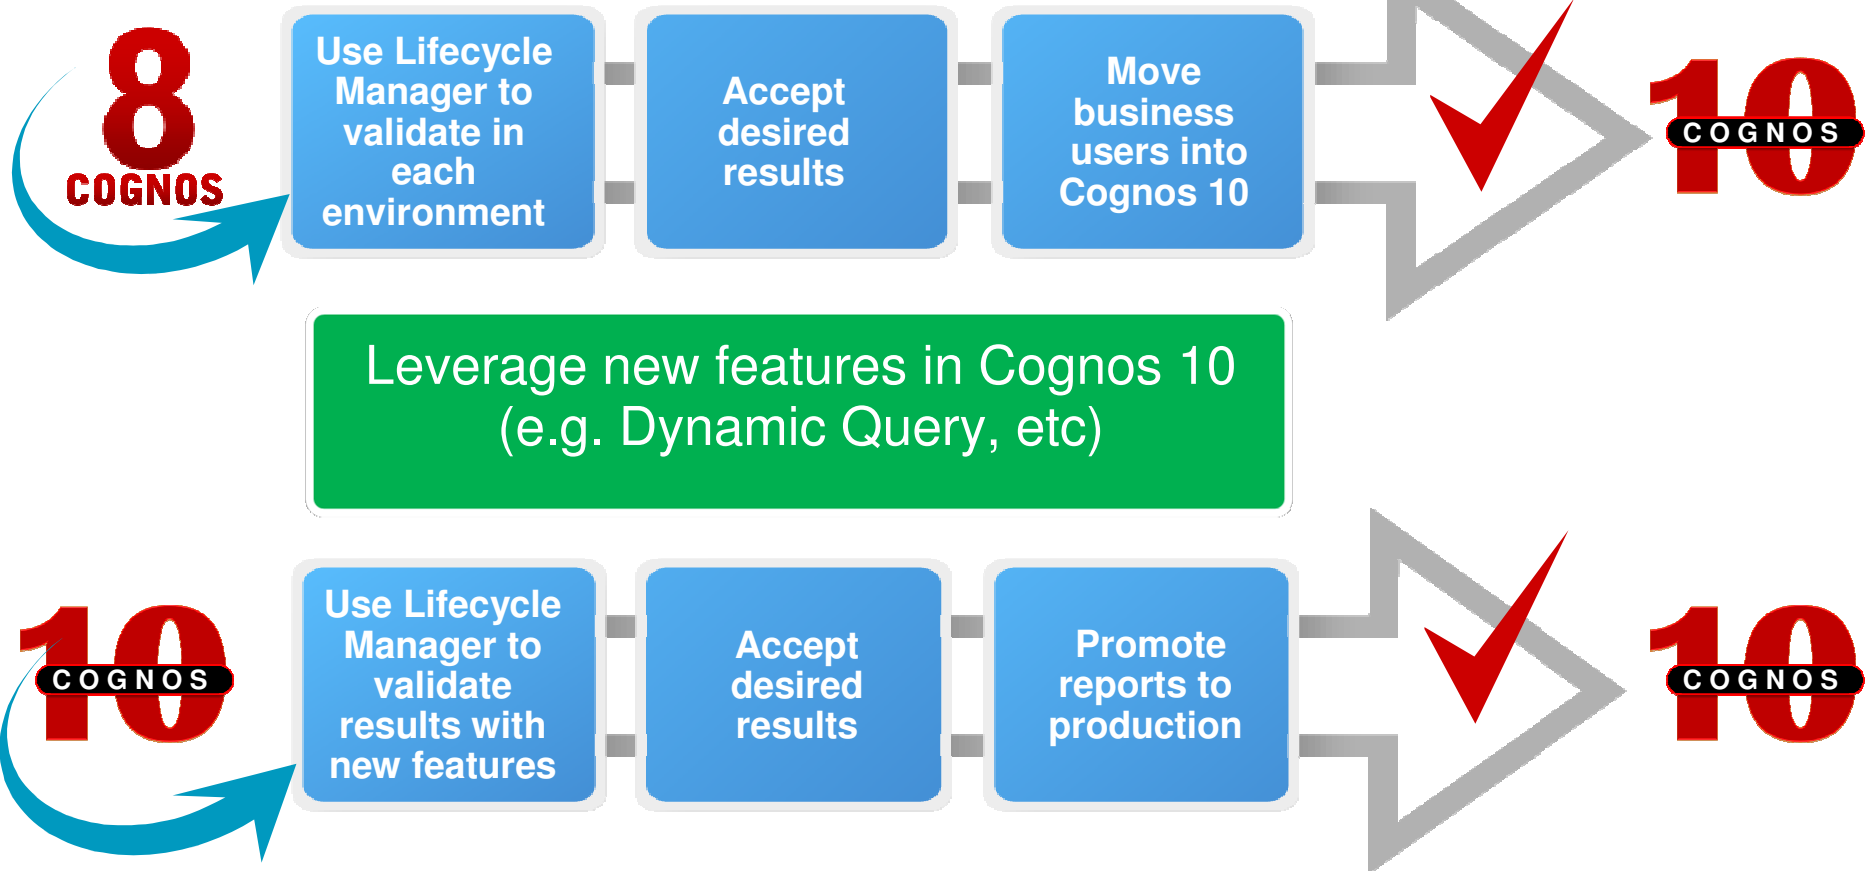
8
COGNOS

Use Lifecycle Manager to validate in each environment

Accept desired results

Move business users into Cognos 10

10
COGNOS

Leverage new features in Cognos 10 (e.g. Dynamic Query, etc)

10
COGNOS

Use Lifecycle Manager to validate results with new features

Accept desired results

Promote reports to production

10
COGNOS